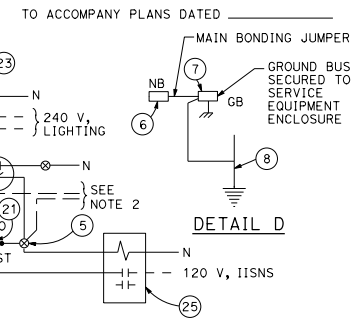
TO ACCOMPANY PLANS DATED ________

23

N

240 V, LIGHTING

N

SEE NOTE 2

21

ST

5

N

120 V, IISNS

25

MAIN BONDING JUMPER

NB

7

6

GB

GROUND BUS SECURED TO SERVICE EQUIPMENT ENCLOSURE

8

DETAIL D